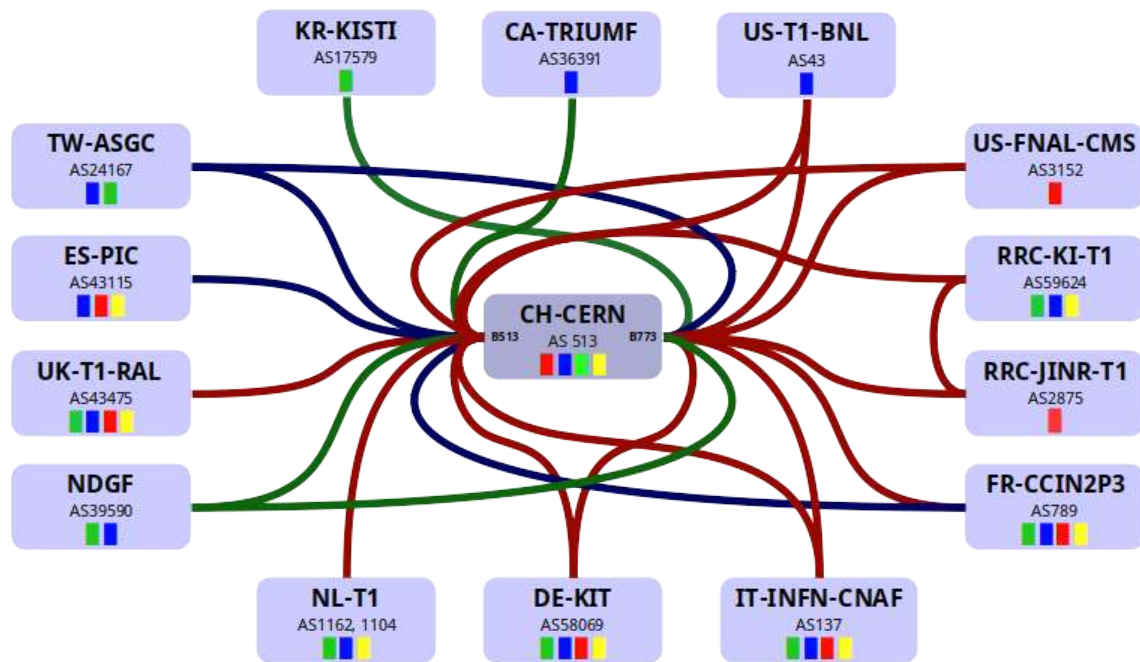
KR-KISTI
AS17579

CA-TRIUMF
AS36391

US-T1-BNL
AS43

TW-ASGC
AS24167

US-FNAL-CMS
AS3152

ES-PIC
AS43115

RRC-KI-T1
AS59624

CH-CERN
B513
AS 513
B773

UK-T1-RAL
AS43475

RRC-JINR-T1
AS2875

NDGF
AS39590

FR-CCIN2P3
AS789

NL-T1
AS1162, 1104

DE-KIT
AS58069

IT-INFN-CNAF
AS137